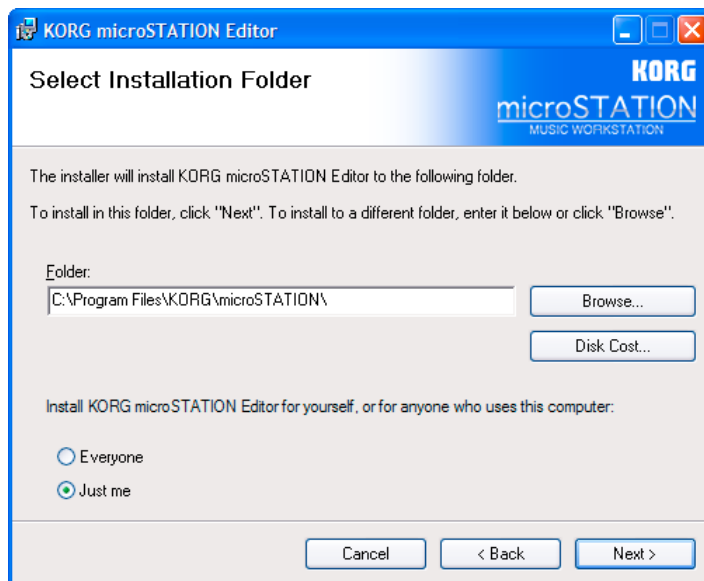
KORG microSTATION Editor

Select Installation Folder

KORG
microSTATION
MUSIC WORKSTATION

The installer will install KORG microSTATION Editor to the following folder.

To install in this folder, click "Next". To install to a different folder, enter it below or click "Browse".

Folder:
C:\Program Files\KORG\microSTATION\

Browse...

Disk Cost...

Install KORG microSTATION Editor for yourself, or for anyone who uses this computer:

Everyone

Just me

Cancel

< Back

Next >